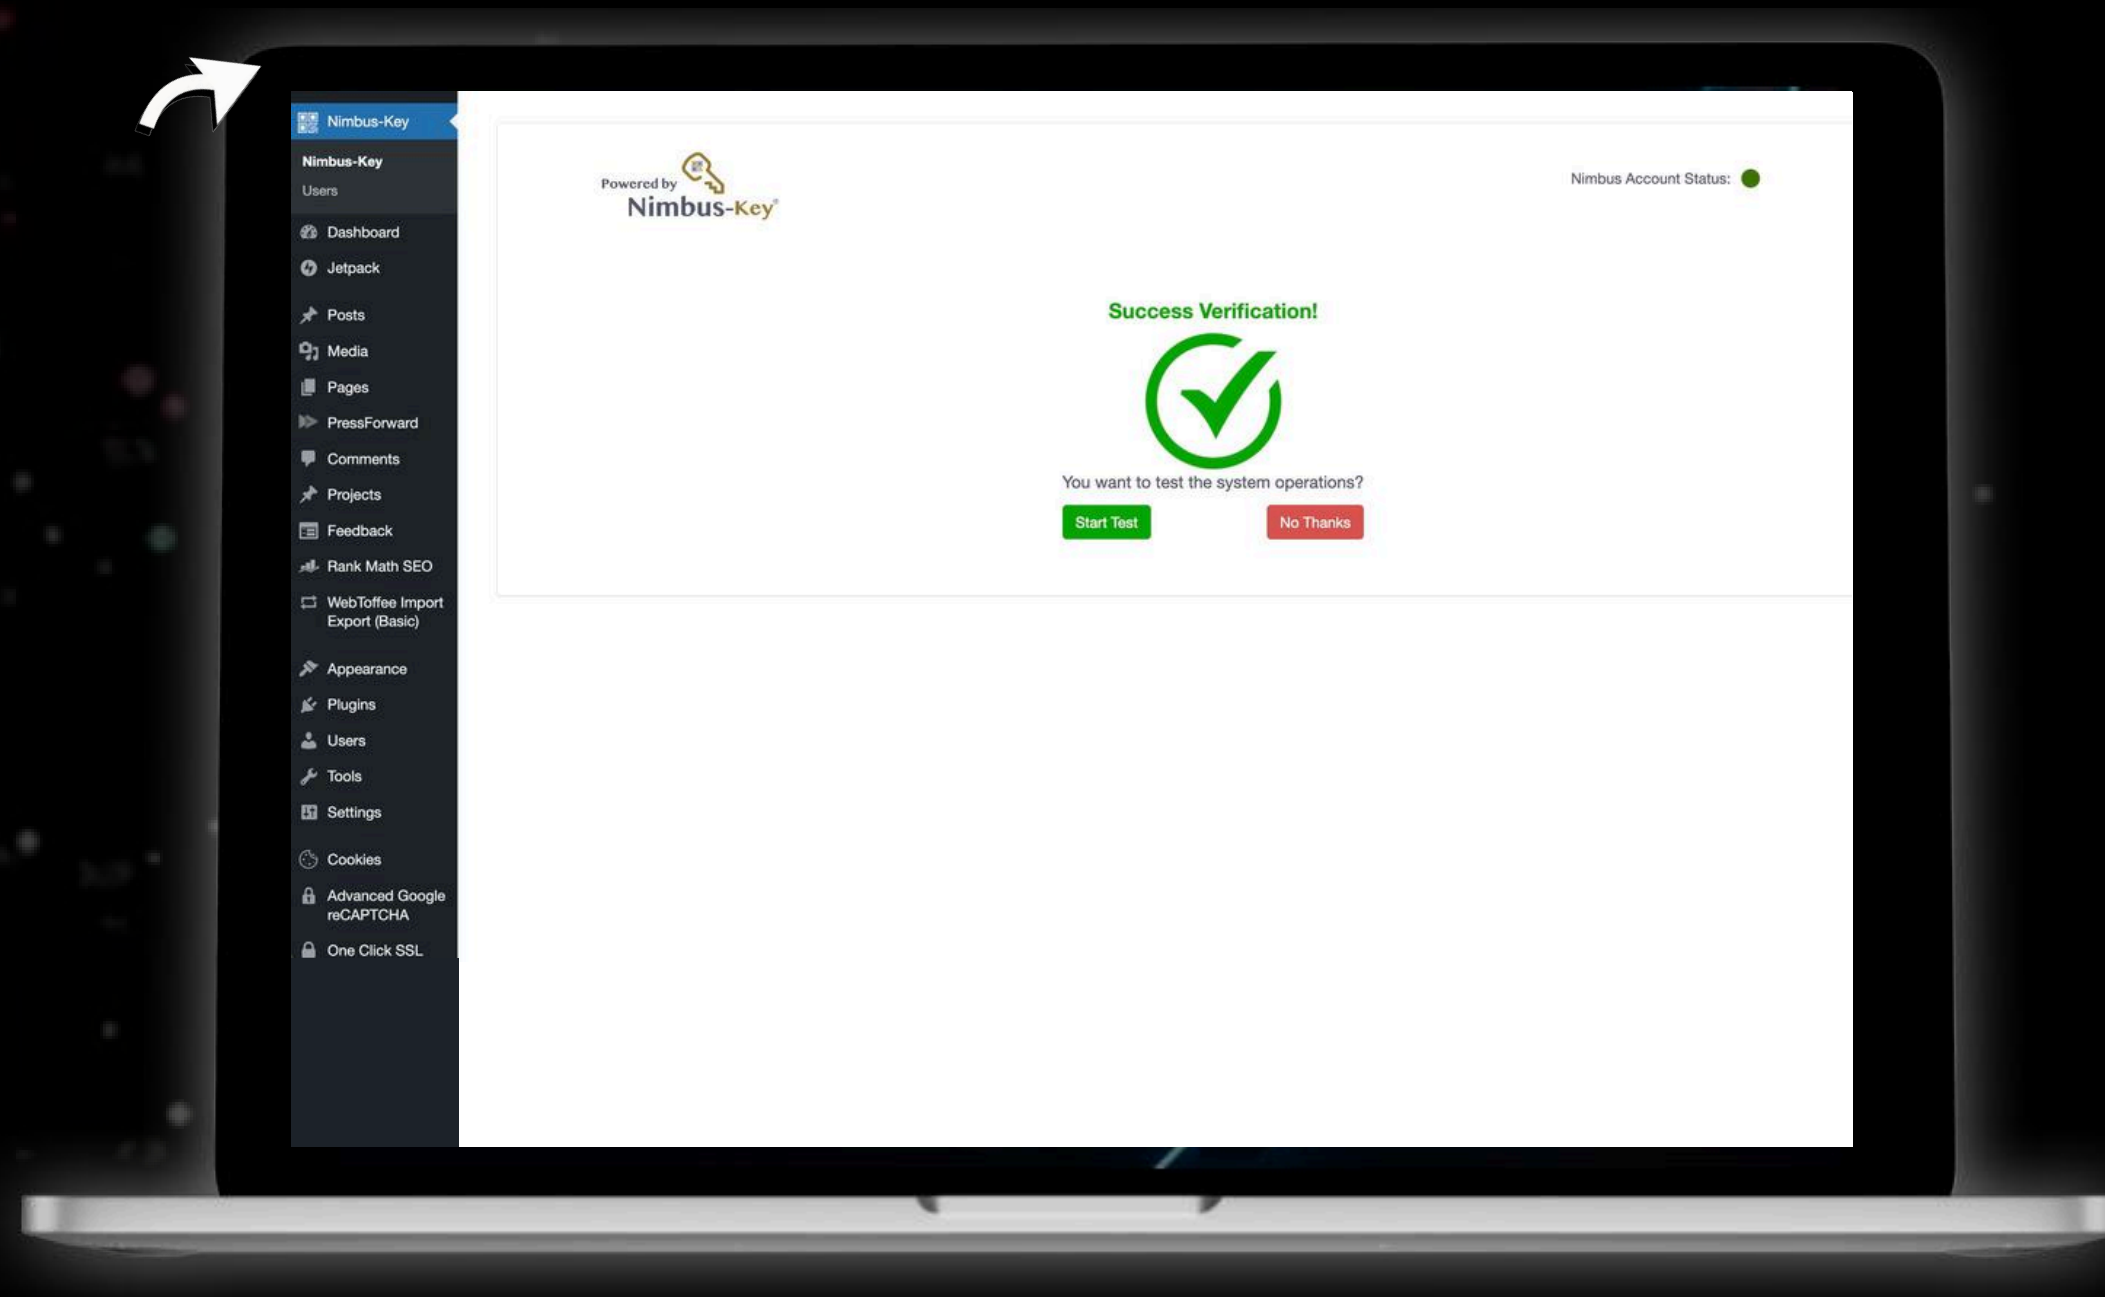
Nimbus-Key

Nimbus-Key
Users

Dashboard
Jetpack
Posts
Media
Pages
PressForward
Comments
Projects
Feedback
Rank Math SEO
WebToffee Import Export (Basic)
Appearance
Plugins
Users
Tools
Settings
Cookies
Advanced Google reCAPTCHA
One Click SSL

Powered by
Nimbus-Key

Nimbus Account Status:

Success Verification!

You want to test the system operations?

Start Test

No Thanks